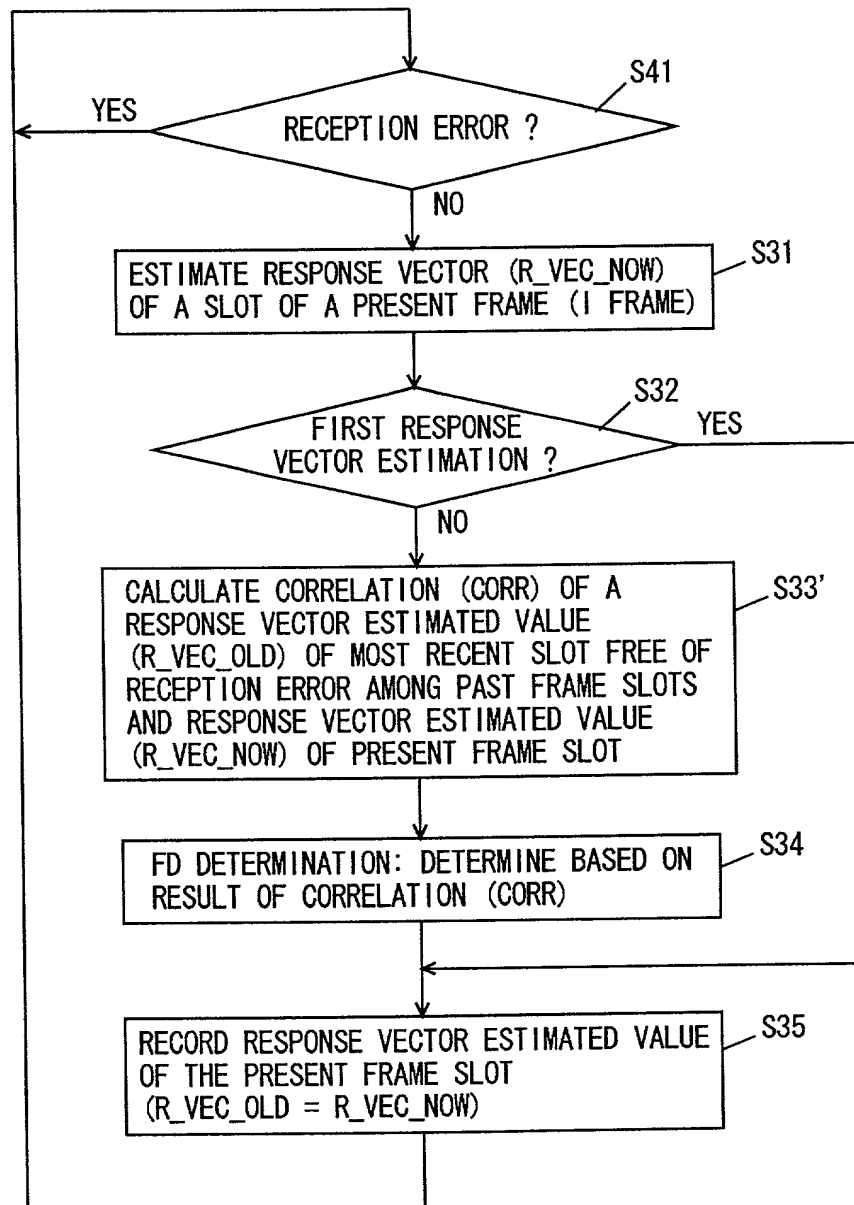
S41
YES
RECEPTION ERROR ?
NO

ESTIMATE RESPONSE VECTOR (R_VEC_NOW) OF A SLOT OF A PRESENT FRAME (I FRAME)
S31

S32
FIRST RESPONSE VECTOR ESTIMATION ?
YES
NO

CALCULATE CORRELATION (CORR) OF A RESPONSE VECTOR ESTIMATED VALUE (R_VEC_OLD) OF MOST RECENT SLOT FREE OF RECEPTION ERROR AMONG PAST FRAME SLOTS AND RESPONSE VECTOR ESTIMATED VALUE (R_VEC_NOW) OF PRESENT FRAME SLOT
S33'

FD DETERMINATION: DETERMINE BASED ON RESULT OF CORRELATION (CORR)
S34

RECORD RESPONSE VECTOR ESTIMATED VALUE OF THE PRESENT FRAME SLOT (R_VEC_OLD = R_VEC_NOW)
S35